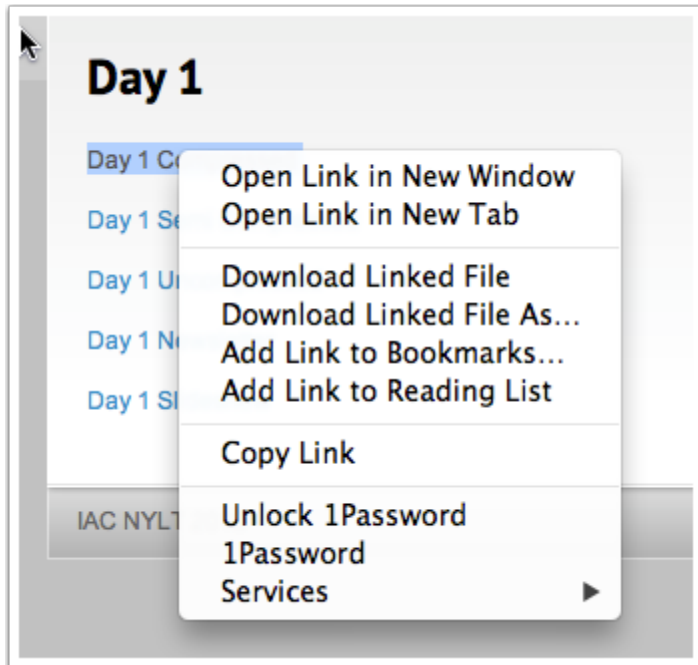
Day 1

Day 1 Co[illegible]

Day 1 Se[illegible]

Day 1 U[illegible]

Day 1 N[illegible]

Day 1 S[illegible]

IAC NYLT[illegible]

Open Link in New Window
Open Link in New Tab

Download Linked File
Download Linked File As...
Add Link to Bookmarks...
Add Link to Reading List

Copy Link

Unlock 1Password
1Password
Services ▶